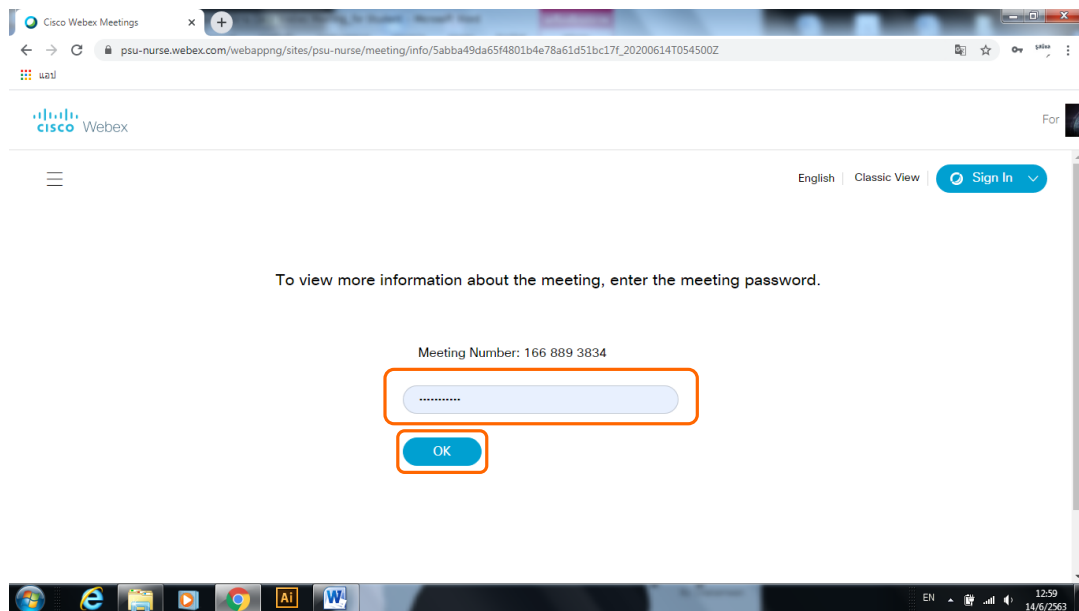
Cisco Webex Meetings

psu-nurse.webex.com/webappng/sites/psu-nurse/meeting/info/5abba49da65f4801b4e78a61d51bc17f_20200614T054500Z

แอป

cisco Webex

For

English Classic View Sign In

To view more information about the meeting, enter the meeting password.

Meeting Number: 166 889 3834

••••••••••••

OK

EN 12:59 14/6/2563